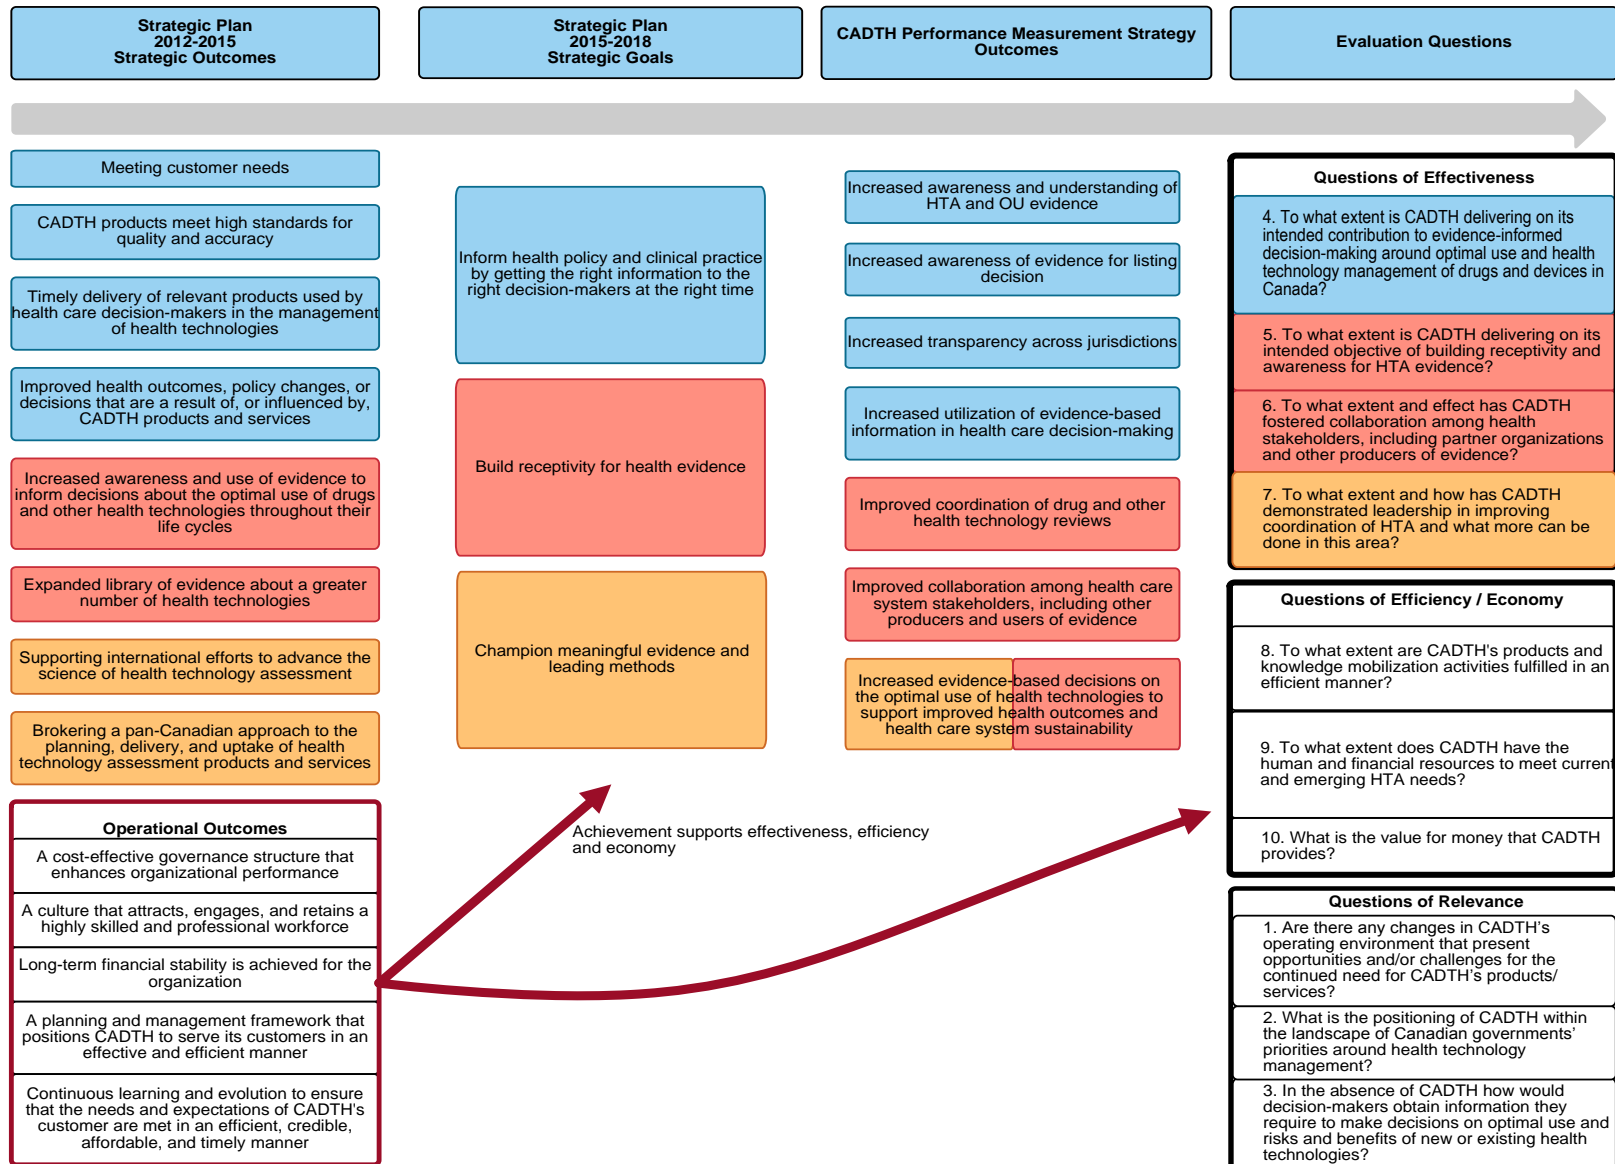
Strategic Plan 2012-2015 Strategic Outcomes

Strategic Plan 2015-2018 Strategic Goals

CADTH Performance Measurement Strategy Outcomes

Evaluation Questions

Meeting customer needs

CADTH products meet high standards for quality and accuracy

Timely delivery of relevant products used by health care decision-makers in the management of health technologies

Improved health outcomes, policy changes, or decisions that are a result of, or influenced by, CADTH products and services

Increased awareness and use of evidence to inform decisions about the optimal use of drugs and other health technologies throughout their life cycles

Expanded library of evidence about a greater number of health technologies

Supporting international efforts to advance the science of health technology assessment

Brokering a pan-Canadian approach to the planning, delivery, and uptake of health technology assessment products and services

Operational Outcomes

A cost-effective governance structure that enhances organizational performance

A culture that attracts, engages, and retains a highly skilled and professional workforce

Long-term financial stability is achieved for the organization

A planning and management framework that positions CADTH to serve its customers in an effective and efficient manner

Continuous learning and evolution to ensure that the needs and expectations of CADTH's customer are met in an efficient, credible, affordable, and timely manner

Inform health policy and clinical practice by getting the right information to the right decision-makers at the right time

Build receptivity for health evidence

Champion meaningful evidence and leading methods

Achievement supports effectiveness, efficiency and economy

Increased awareness and understanding of HTA and OU evidence

Increased awareness of evidence for listing decision

Increased transparency across jurisdictions

Increased utilization of evidence-based information in health care decision-making

Improved coordination of drug and other health technology reviews

Improved collaboration among health care system stakeholders, including other producers and users of evidence

Increased evidence-based decisions on the optimal use of health technologies to support improved health outcomes and health care system sustainability

Questions of Effectiveness

4. To what extent is CADTH delivering on its intended contribution to evidence-informed decision-making around optimal use and health technology management of drugs and devices in Canada?

5. To what extent is CADTH delivering on its intended objective of building receptivity and awareness for HTA evidence?

6. To what extent and effect has CADTH fostered collaboration among health stakeholders, including partner organizations and other producers of evidence?

7. To what extent and how has CADTH demonstrated leadership in improving coordination of HTA and what more can be done in this area?

Questions of Efficiency / Economy

8. To what extent are CADTH's products and knowledge mobilization activities fulfilled in an efficient manner?

9. To what extent does CADTH have the human and financial resources to meet current and emerging HTA needs?

10. What is the value for money that CADTH provides?

Questions of Relevance

1. Are there any changes in CADTH's operating environment that present opportunities and/or challenges for the continued need for CADTH's products/ services?

2. What is the positioning of CADTH within the landscape of Canadian governments' priorities around health technology management?

3. In the absence of CADTH how would decision-makers obtain information they require to make decisions on optimal use and risks and benefits of new or existing health technologies?